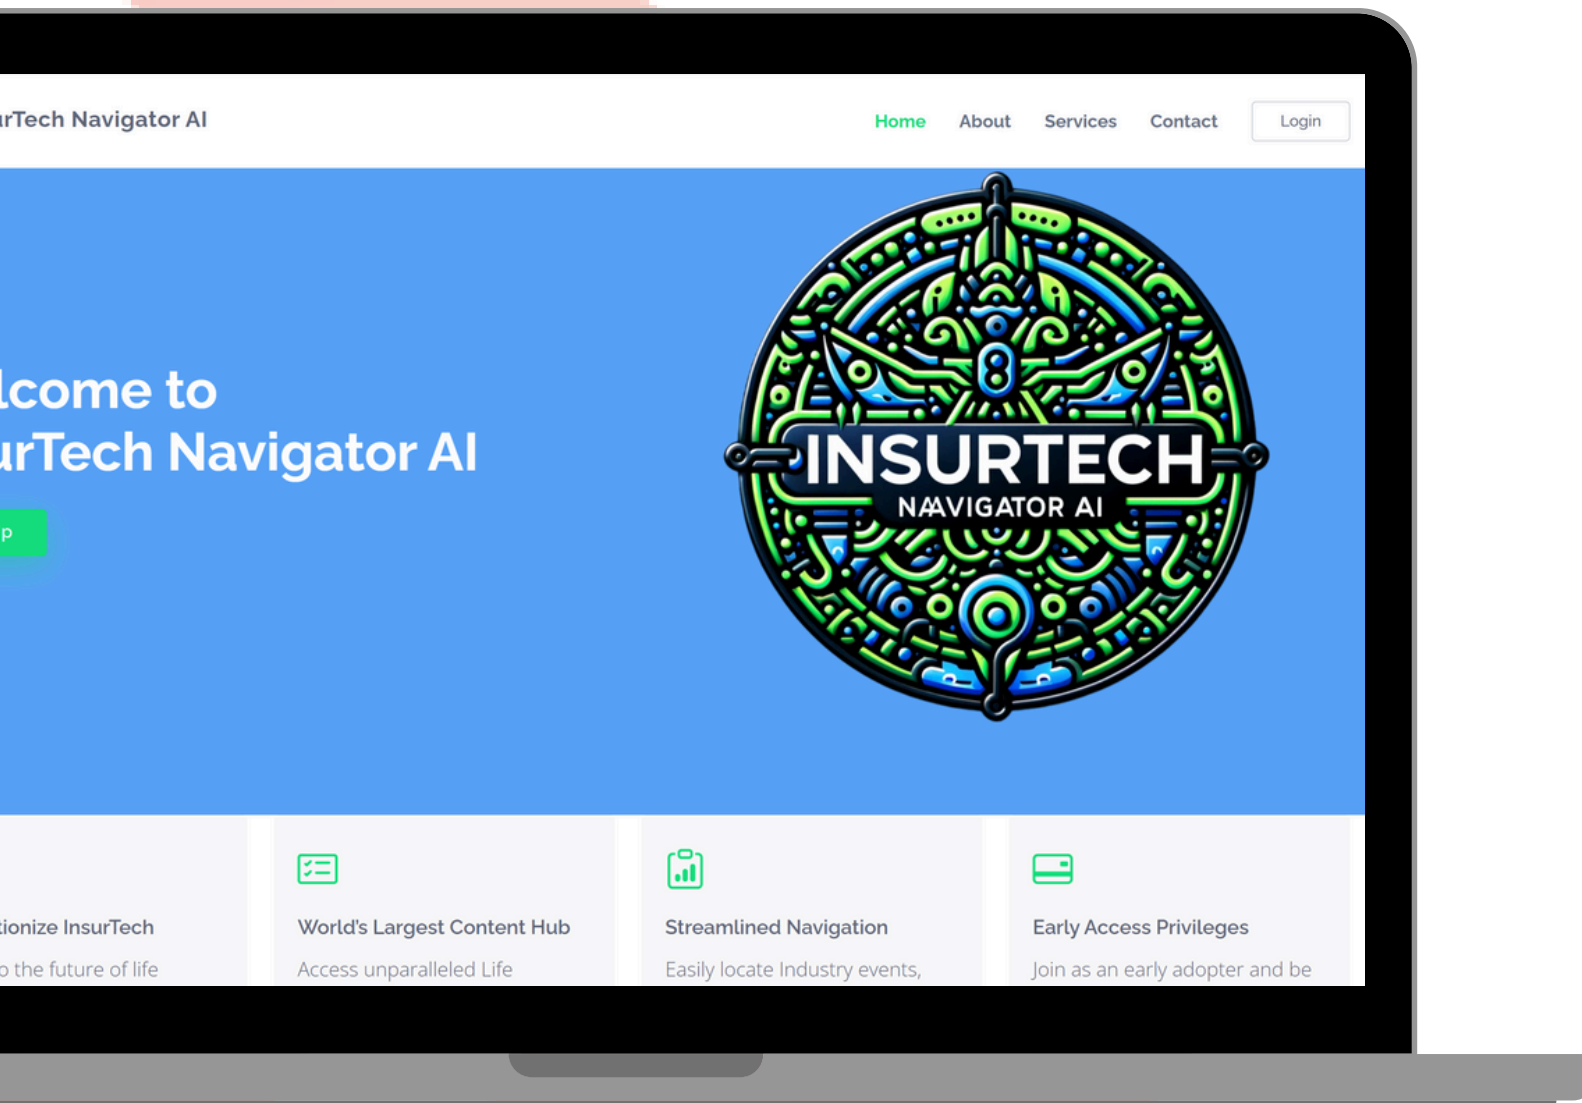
urTech Navigator AI

Home About Services Contact Login

lcome to
urTech Navigator AI

p

INSURTECH
NAVIGATOR AI

tionize InsurTech
o the future of life

World's Largest Content Hub
Access unparalleled Life

Streamlined Navigation
Easily locate Industry events,

Early Access Privileges
Join as an early adopter and be